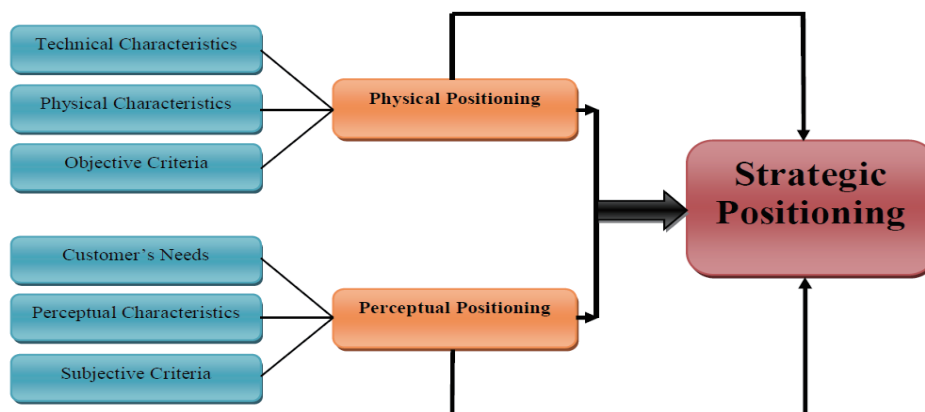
Technical Characteristics

Physical Characteristics

Objective Criteria

Physical Positioning

Strategic Positioning

Customer's Needs

Perceptual Characteristics

Subjective Criteria

Perceptual Positioning